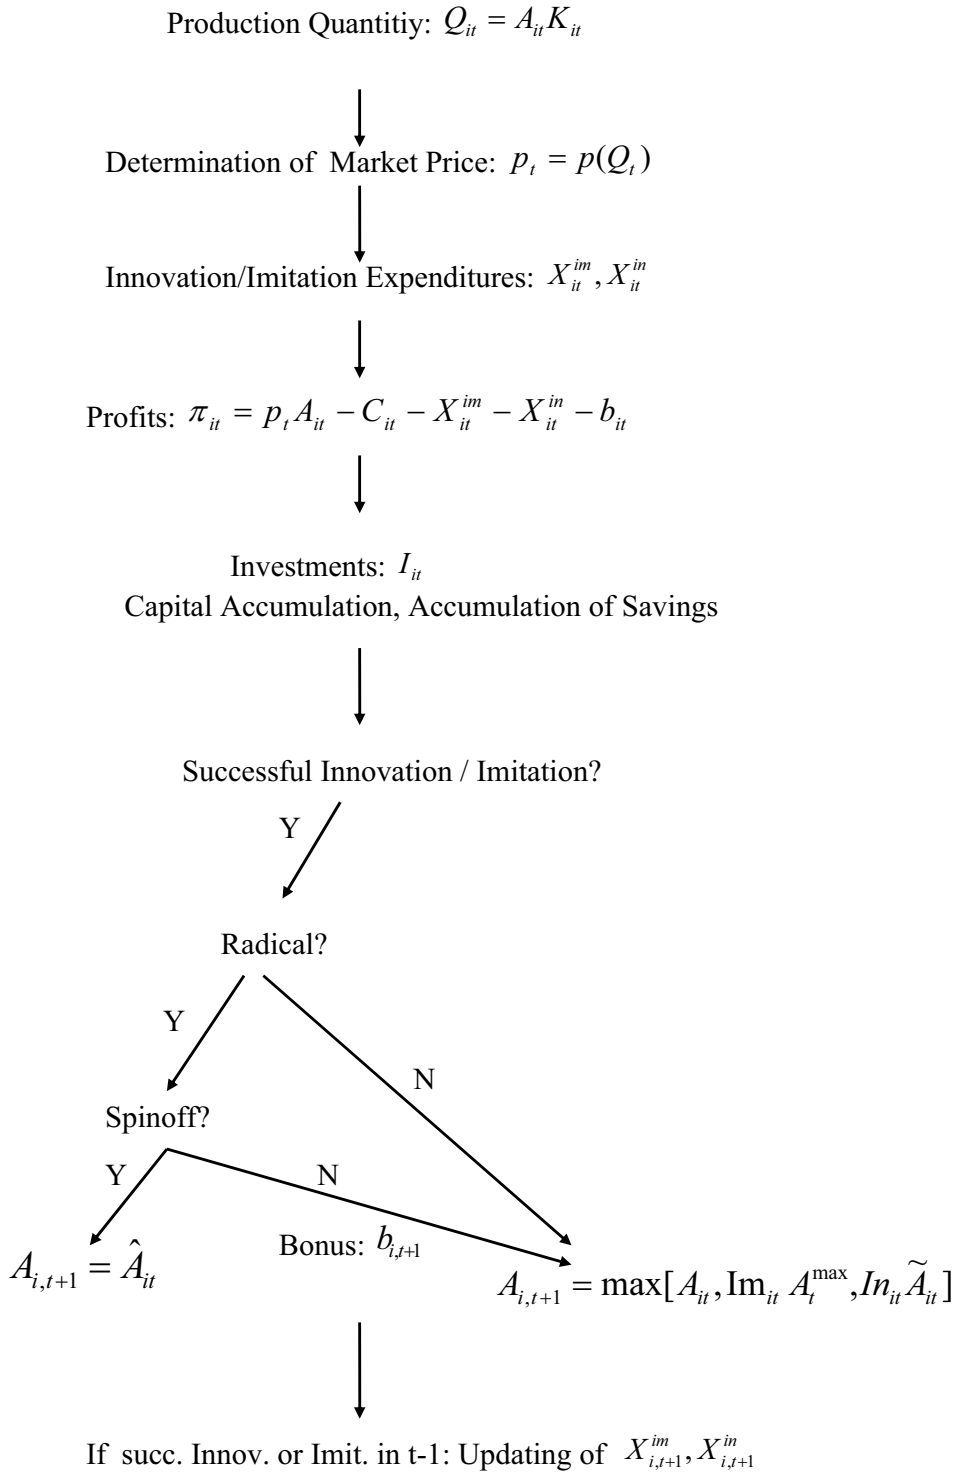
Production Quantitiy: $Q_{it} = A_{it}K_{it}$

Determination of Market Price: $p_t = p(Q_t)$

Innovation/Imitation Expenditures: $X_{it}^{im}, X_{it}^{in}$

Profits: $\pi_{it} = p_t A_{it} - C_{it} - X_{it}^{im} - X_{it}^{in} - b_{it}$

Investments: $I_{it}$
Capital Accumulation, Accumulation of Savings

Successful Innovation / Imitation?

Y

Radical?

Y

N

Spinoff?

Y

N

Bonus: $b_{i,t+1}$

$A_{i,t+1} = \hat{A}_{it}$

$A_{i,t+1} = \max[A_{it}, \mathrm{Im}_{it} A_t^{\max}, In_{it}\widetilde{A}_{it}]$

If succ. Innov. or Imit. in t-1: Updating of $X_{i,t+1}^{im}, X_{i,t+1}^{in}$